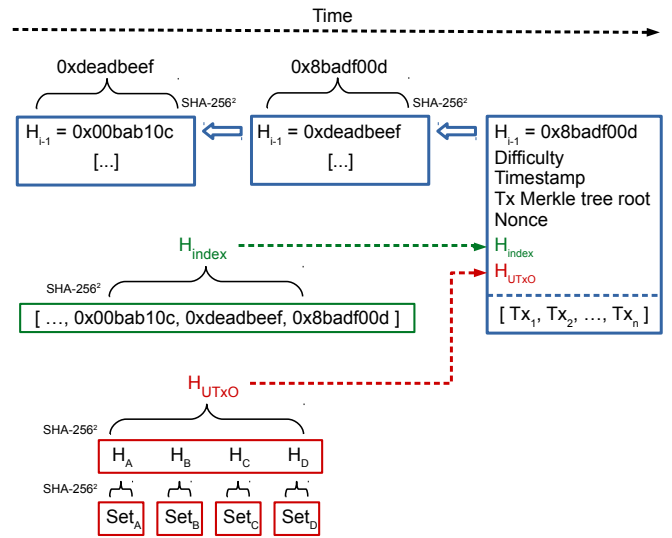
Time

0xdeadbeef

SHA-256$^2$

$H_{i-1}$ = 0x00bab10c
[...]

0x8badf00d

SHA-256$^2$

$H_{i-1}$ = 0xdeadbeef
[...]

$H_{i-1}$ = 0x8badf00d
Difficulty
Timestamp
Tx Merkle tree root
Nonce
$H_{index}$
$H_{UTxO}$

[ $Tx_1$, $Tx_2$, …, $Tx_n$ ]

$H_{index}$

SHA-256$^2$

[ …, 0x00bab10c, 0xdeadbeef, 0x8badf00d ]

$H_{UTxO}$

SHA-256$^2$

$H_A$ $H_B$ $H_C$ $H_D$

SHA-256$^2$

$Set_A$ $Set_B$ $Set_C$ $Set_D$